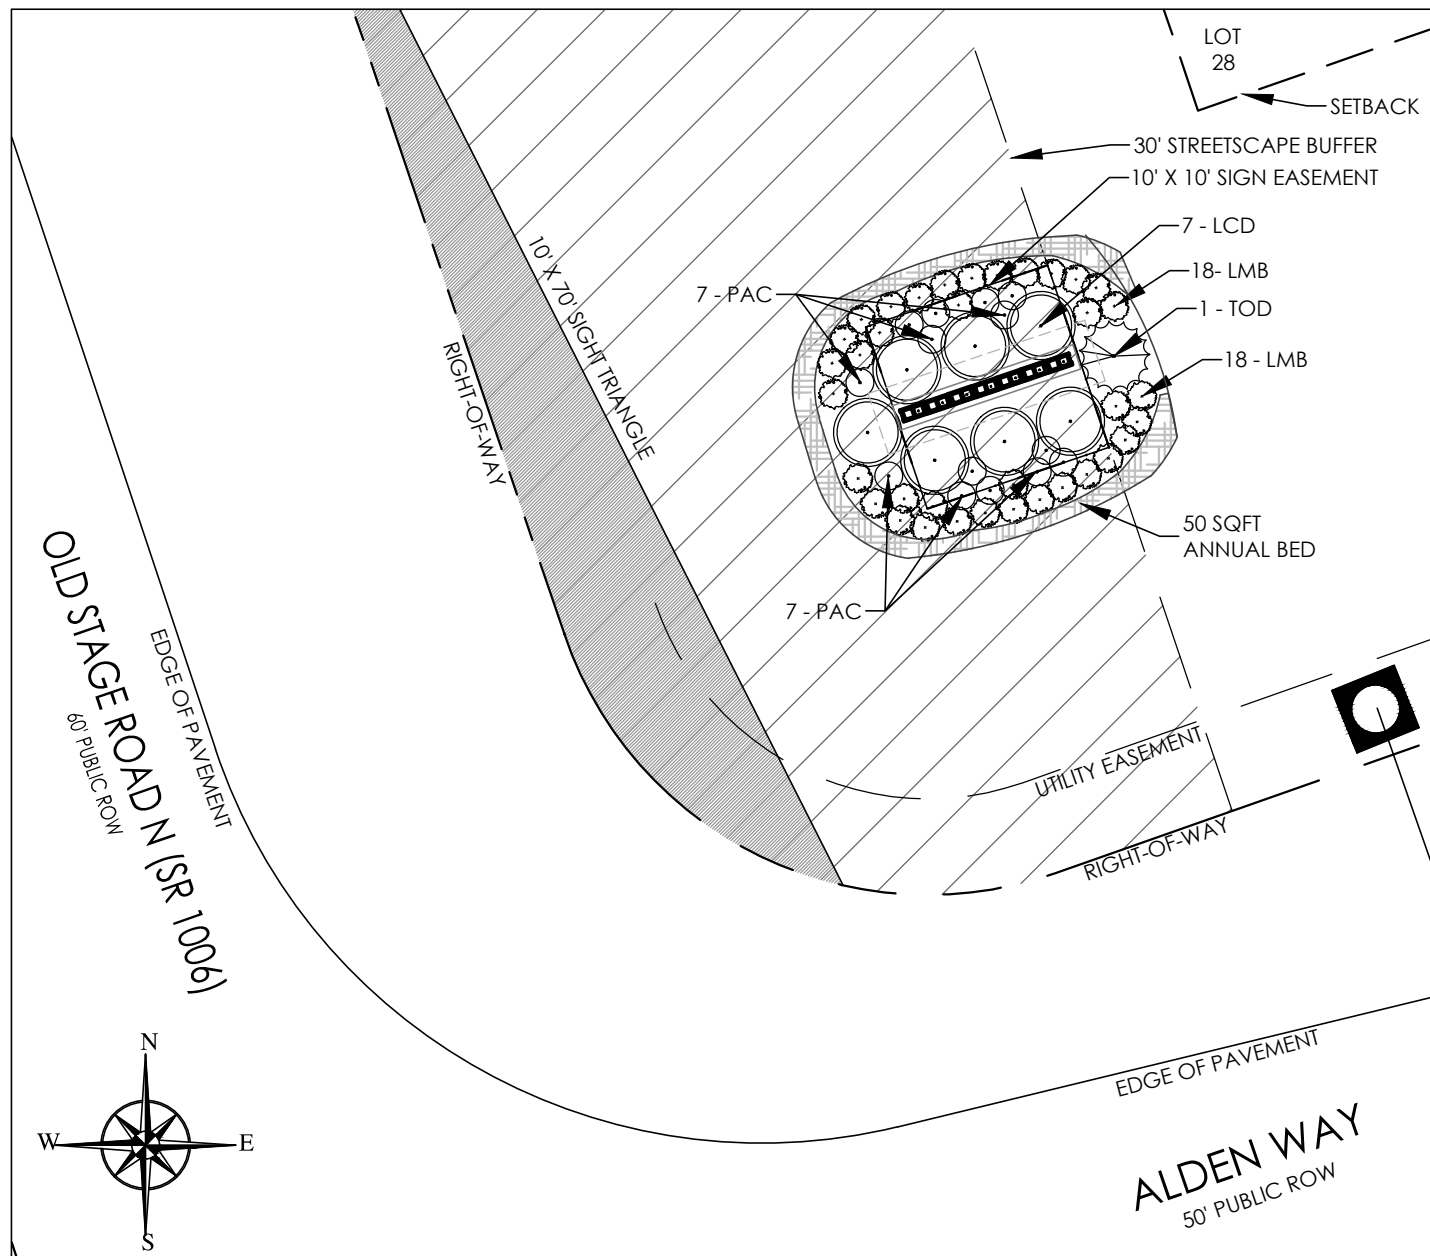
LOT
28

SETBACK

30' STREETSCAPE BUFFER

10' X 10' SIGN EASEMENT

7 - LCD

18- LMB

1 - TOD

18 - LMB

7 - PAC

10' X 70' SIGHT TRIANGLE

RIGHT-OF-WAY

50 SQFT
ANNUAL BED

7 - PAC

OLD STAGE ROAD N (SR 1006)

EDGE OF PAVEMENT

60' PUBLIC ROW

UTILITY EASEMENT

RIGHT-OF-WAY

EDGE OF PAVEMENT

ALDEN WAY

50' PUBLIC ROW

N
W
E
S